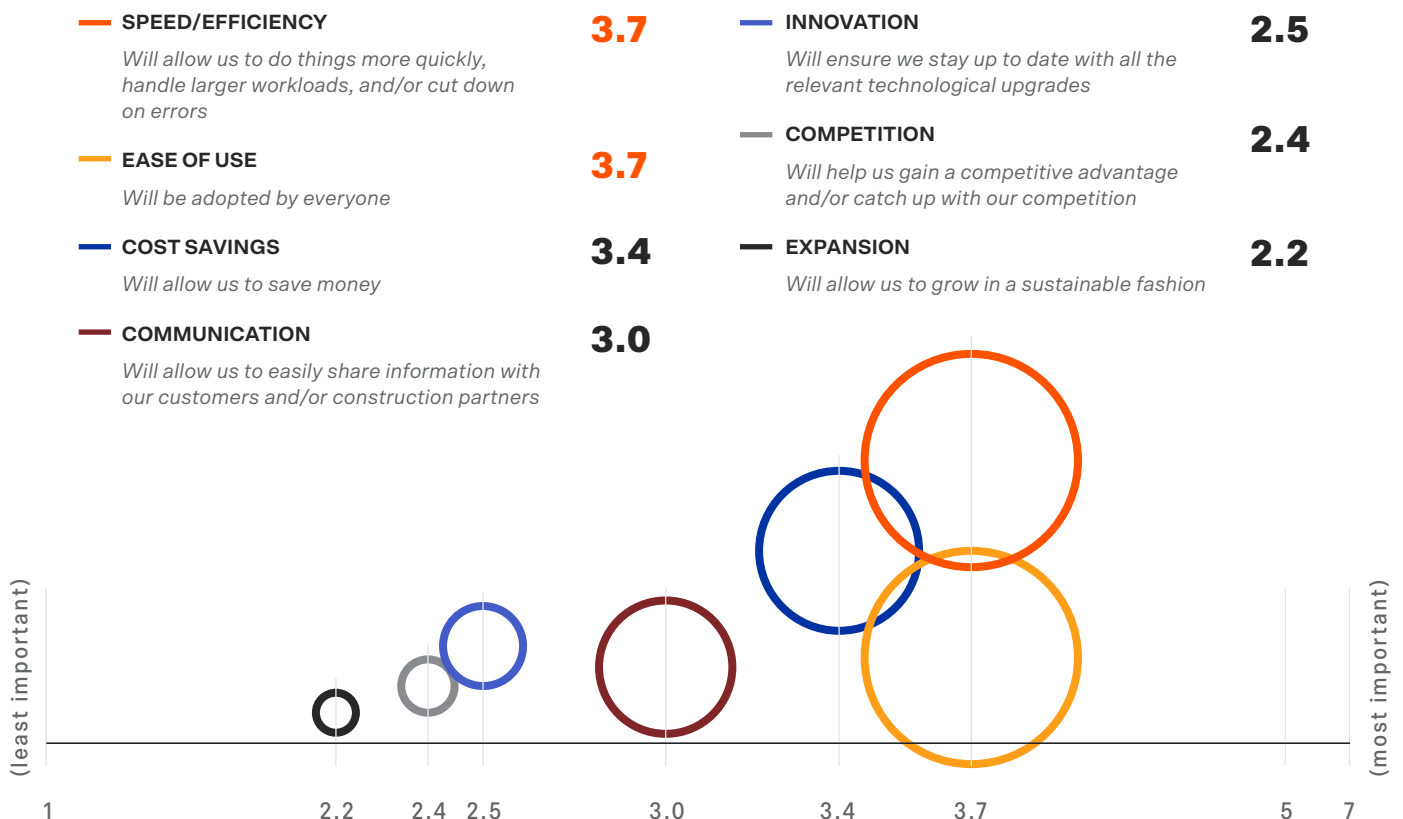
SPEED/EFFICIENCY 3.7
Will allow us to do things more quickly, handle larger workloads, and/or cut down on errors

EASE OF USE 3.7
Will be adopted by everyone

COST SAVINGS 3.4
Will allow us to save money

COMMUNICATION 3.0
Will allow us to easily share information with our customers and/or construction partners

INNOVATION 2.5
Will ensure we stay up to date with all the relevant technological upgrades

COMPETITION 2.4
Will help us gain a competitive advantage and/or catch up with our competition

EXPANSION 2.2
Will allow us to grow in a sustainable fashion

(least important)

(most important)

1 2.2 2.4 2.5 3.0 3.4 3.7 5 7